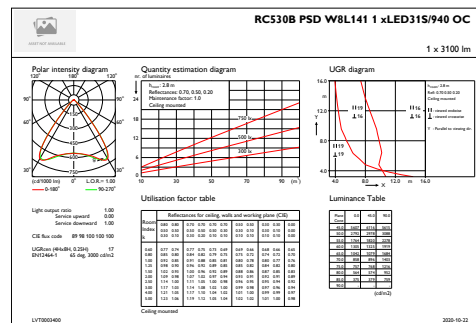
RC530B PSD W8L141 1 xLED31S/940 OC

1 x 3100 lm

Polar intensity diagram

120° 180° 120°

90° 90°

60° 60°

30° 0° 30°

(cd/1000 lm) L.O.R.= 1.00

— 0-180° — 90-270°

Quantity estimation diagram

nr. of luminaires

$h_{room}$: 2.8 m
Reflectances: 0.70, 0.50, 0.20
Maintenance factor: 1.0
Ceiling mounted

750 lux

500 lux

300 lux

(m²)

UGR diagram

Y

X

Light output ratio 1.00
Service upward 0.00
Service downward 1.00

CIE flux code 89 98 100 100 100

UGRcen (4Hx8H, 0.25H) 17
EN12464-1 65 deg. 3000 cd/m2

Utilisation factor table

Reflectances for ceiling, walls and working plane (CIE)

Room Index k

Ceiling mounted

Luminance Table

(cd/m2)

LVT0003400

2020-10-22